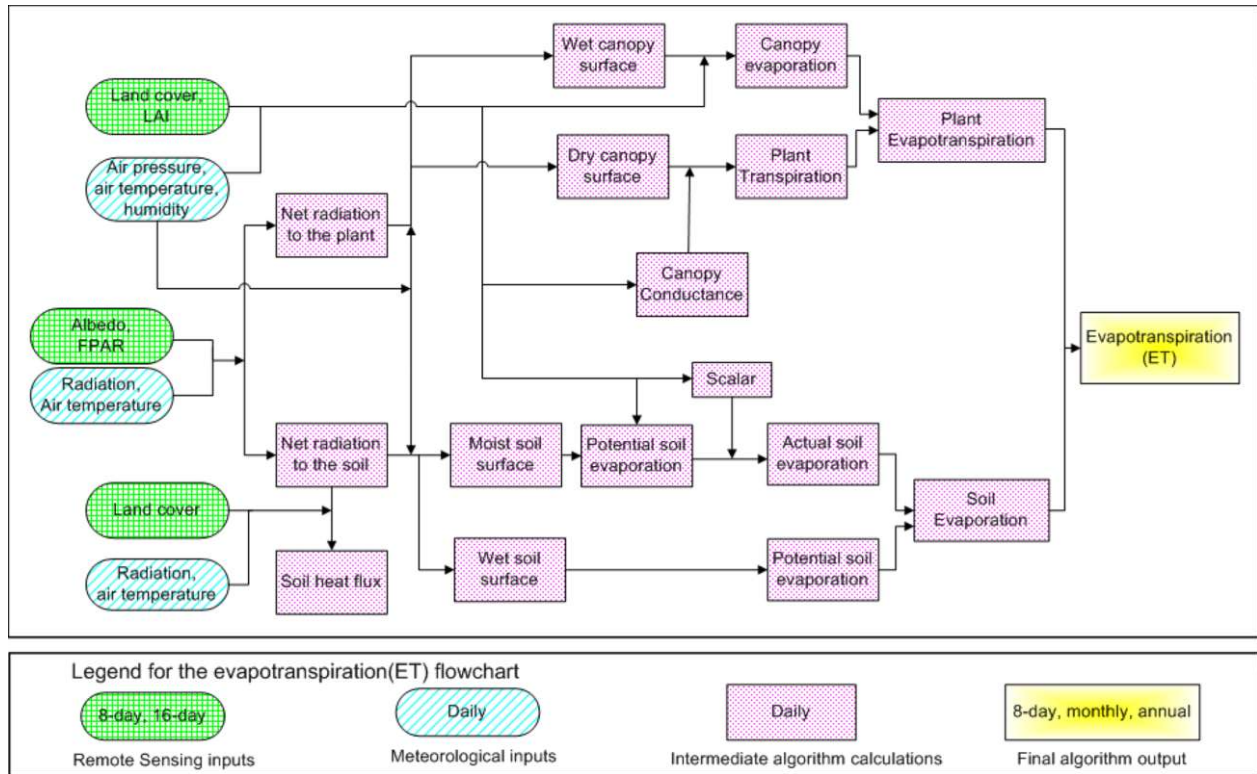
Land cover, LAI

Air pressure, air temperature, humidity

Net radiation to the plant

Wet canopy surface

Canopy evaporation

Plant Evapotranspiration

Dry canopy surface

Plant Transpiration

Canopy Conductance

Albedo, FPAR

Radiation, Air temperature

Evapotranspiration (ET)

Scalar

Net radiation to the soil

Moist soil surface

Potential soil evaporation

Actual soil evaporation

Soil Evaporation

Land cover

Radiation, air temperature

Soil heat flux

Wet soil surface

Potential soil evaporation

Legend for the evapotranspiration(ET) flowchart

8-day, 16-day
Remote Sensing inputs

Daily
Meteorological inputs

Daily
Intermediate algorithm calculations

8-day, monthly, annual
Final algorithm output